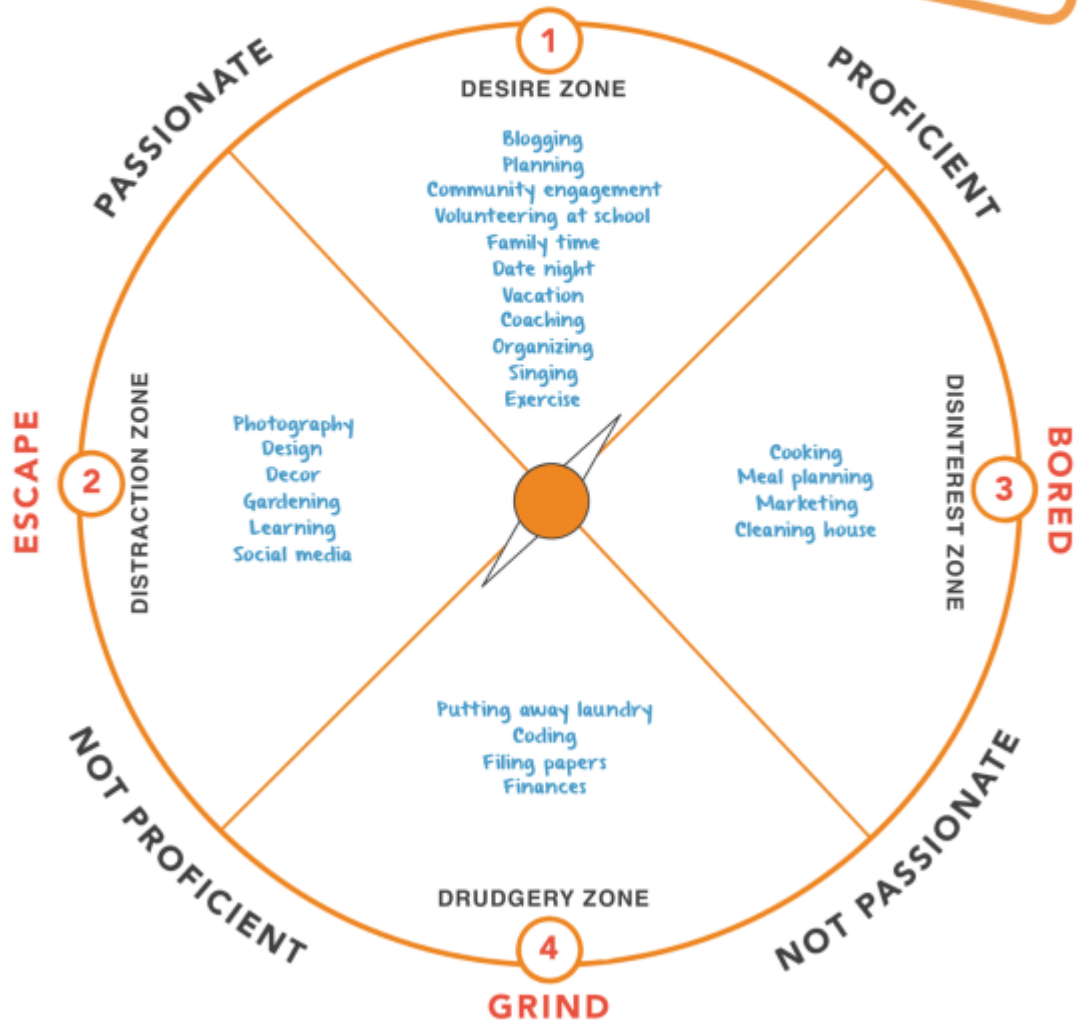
PASSIONATE

1

PROFICIENT

DESIRE ZONE

Blogging
Planning
Community engagement
Volunteering at school
Family time
Date night
Vacation
Coaching
Organizing
Singing
Exercise

ESCAPE

2

DISTRACTION ZONE

Photography
Design
Decor
Gardening
Learning
Social media

BORED

3

DISINTEREST ZONE

Cooking
Meal planning
Marketing
Cleaning house

Putting away laundry
Coding
Filing papers
Finances

NOT PROFICIENT

DRUDGERY ZONE

4

NOT PASSIONATE

GRIND